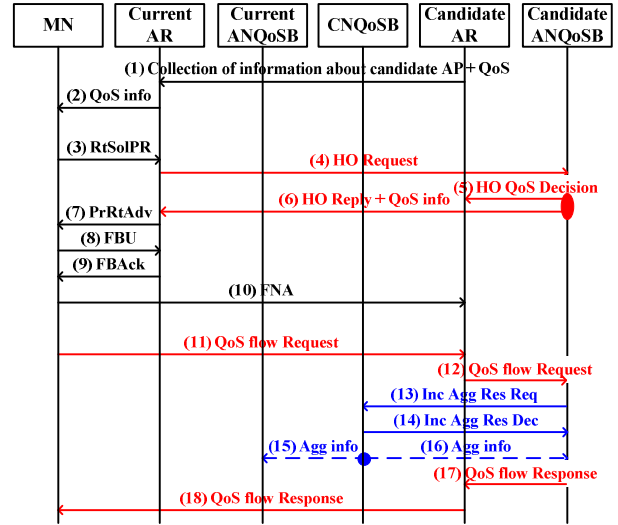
MN
Current AR
Current ANQoSB
CNQoSB
Candidate AR
Candidate ANQoSB

(1) Collection of information about candidate AP + QoS
(2) QoS info
(3) RtSolPR
(4) HO Request
(5) HO QoS Decision
(6) HO Reply + QoS info
(7) PrRtAdv
(8) FBU
(9) FBAck
(10) FNA
(11) QoS flow Request
(12) QoS flow Request
(13) Inc Agg Res Req
(14) Inc Agg Res Dec
(15) Agg info
(16) Agg info
(17) QoS flow Response
(18) QoS flow Response